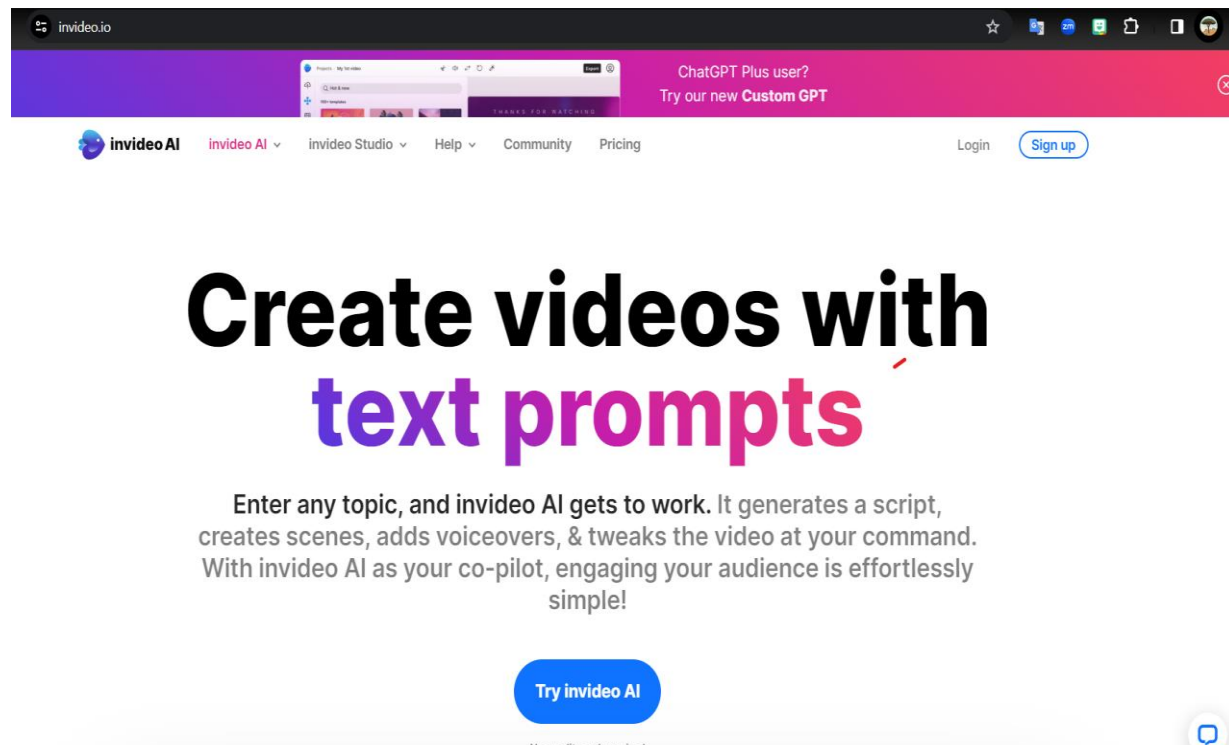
invideo.io

Projects · My 1st video

Export

Hot & new

100+ templates

THANKS FOR WATCHING

ChatGPT Plus user?
Try our new **Custom GPT**

invideo AI

invideo AI

invideo Studio

Help

Community

Pricing

Login

Sign up

# Create videos with text prompts

Enter any topic, and invideo AI gets to work. It generates a script, creates scenes, adds voiceovers, & tweaks the video at your command. With invideo AI as your co-pilot, engaging your audience is effortlessly simple!

Try invideo AI

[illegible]